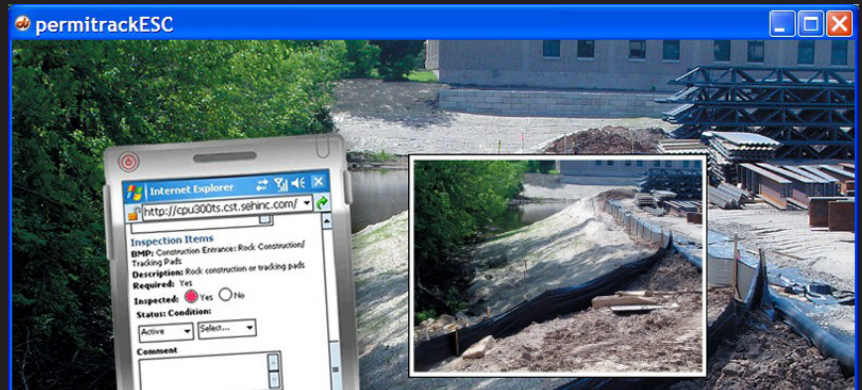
permitrackESC

Internet Explorer

http://cpu300ts.cst.sehinc.com/

Inspection Items

BMP: Construction Entrance: Rock Construction/ Tracking Pads

Description: Rock construction or tracking pads

Required: Yes

Inspected: Yes No

Status: Condition:

Active Select...

Comment